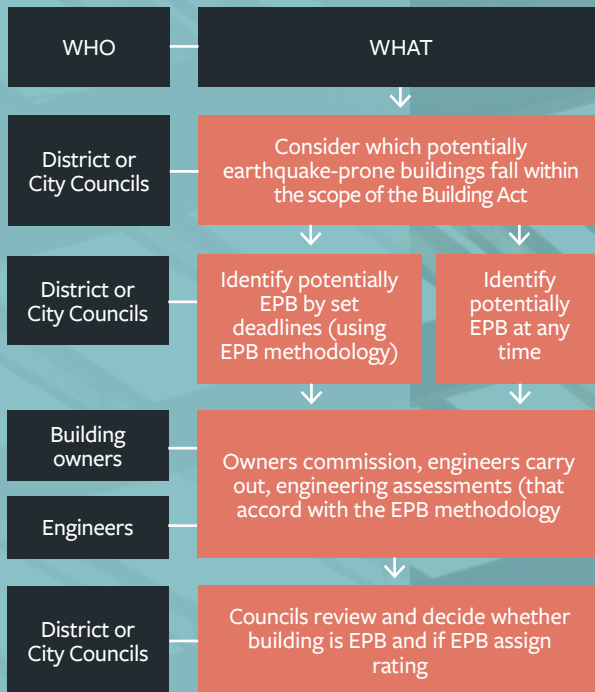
WHO

WHAT

District or City Councils

Consider which potentially earthquake-prone buildings fall within the scope of the Building Act

District or City Councils

Identify potentially EPB by set deadlines (using EPB methodology)

Identify potentially EPB at any time

Building owners

Engineers

Owners commission, engineers carry out, engineering assessments (that accord with the EPB methodology

District or City Councils

Councils review and decide whether building is EPB and if EPB assign rating